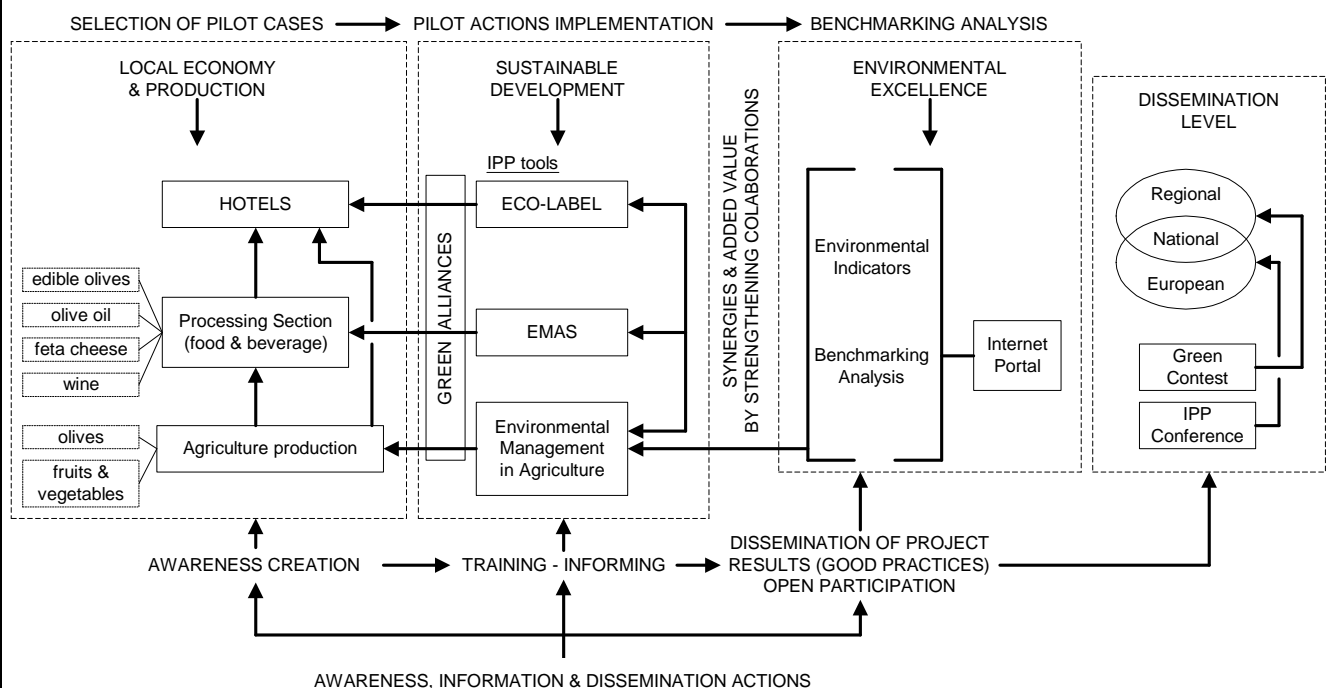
SELECTION OF PILOT CASES → PILOT ACTIONS IMPLEMENTATION → BENCHMARKING ANALYSIS

LOCAL ECONOMY & PRODUCTION

HOTELS

edible olives
olive oil
feta cheese
wine

Processing Section (food & beverage)

olives
fruits & vegetables

Agriculture production

SUSTAINABLE DEVELOPMENT

IPP tools

GREEN ALLIANCES

ECO-LABEL

EMAS

Environmental Management in Agriculture

SYNERGIES & ADDED VALUE BY STRENGTHENING COLABORATIONS

ENVIRONMENTAL EXCELLENCE

Environmental Indicators

Benchmarking Analysis

Internet Portal

DISSEMINATION LEVEL

Regional
National
European

Green Contest

IPP Conference

AWARENESS CREATION → TRAINING - INFORMING → DISSEMINATION OF PROJECT RESULTS (GOOD PRACTICES) OPEN PARTICIPATION

AWARENESS, INFORMATION & DISSEMINATION ACTIONS